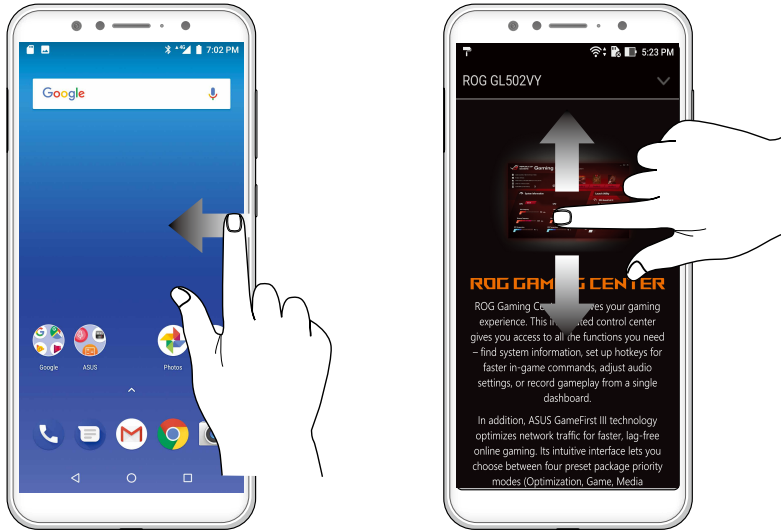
7:02 PM

Google

Google ASUS Photos

5:23 PM

ROG GL502VY

Gaming

ROG GAMING CENTER

ROG Gaming Cent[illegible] ves your gaming experience. This i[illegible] ed control center gives you access to all the functions you need – find system information, set up hotkeys for faster in-game commands, adjust audio settings, or record gameplay from a single dashboard.

In addition, ASUS GameFirst III technology optimizes network traffic for faster, lag-free online gaming. Its intuitive interface lets you choose between four preset package priority modes (Optimization, Game, Media